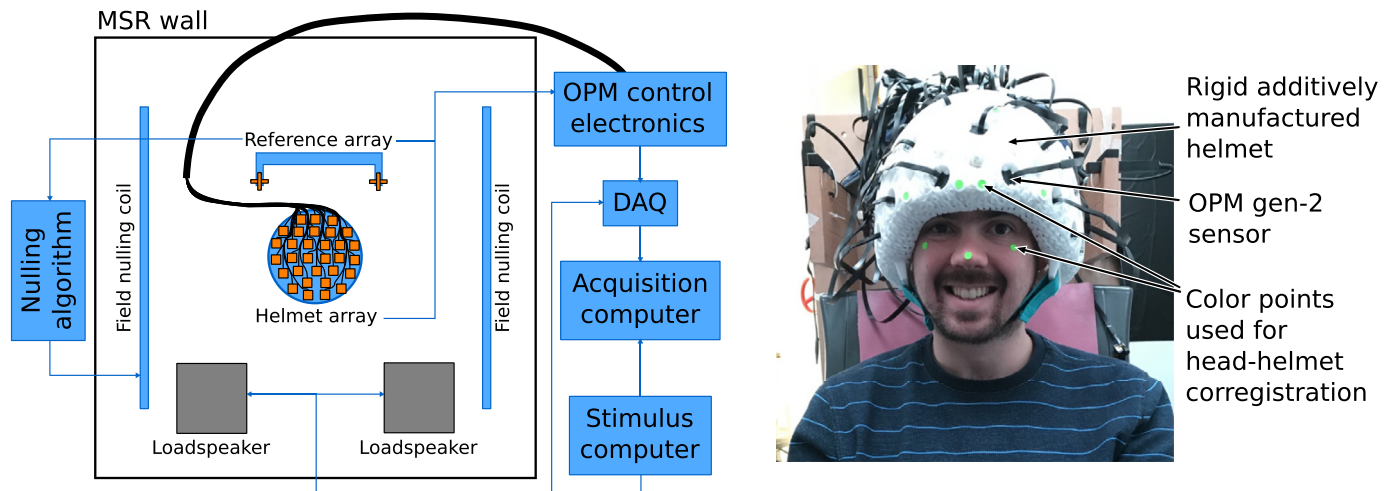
MSR wall

Reference array

Nulling algorithm

Field nulling coil

Field nulling coil

Helmet array

Loadspeaker

Loadspeaker

OPM control electronics

DAQ

Acquisition computer

Stimulus computer

Rigid additively manufactured helmet

OPM gen-2 sensor

Color points used for head-helmet corregistration